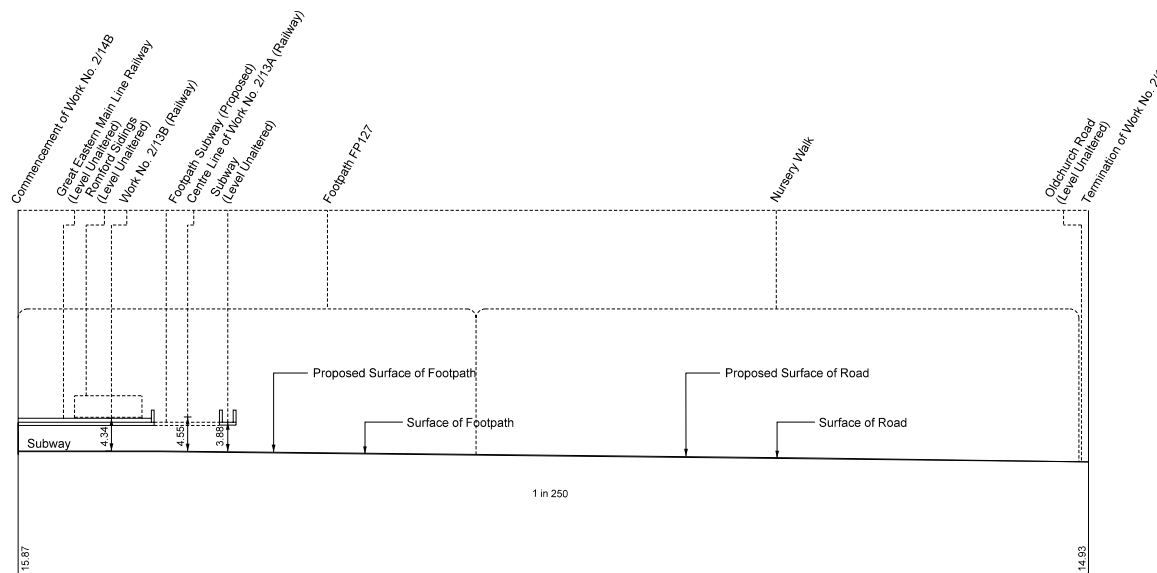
Commencement of Work No. 2/14B
Great Eastern Main Line Railway (Level Unaltered)
Romford Sidings (Level Unaltered)
Work No. 2/13B (Railway)
Footpath Subway (Proposed)
Centre Line of Work No. 2/13A (Railway)
Subway (Level Unaltered)
Footpath FP127
Nursery Walk
Oldchurch Road (Level Unaltered)
Termination of Work No. 2/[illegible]

Proposed Surface of Footpath
Proposed Surface of Road
Surface of Footpath
Surface of Road
Subway
4.34
4.55
3.88
1 in 250
15.87
14.93